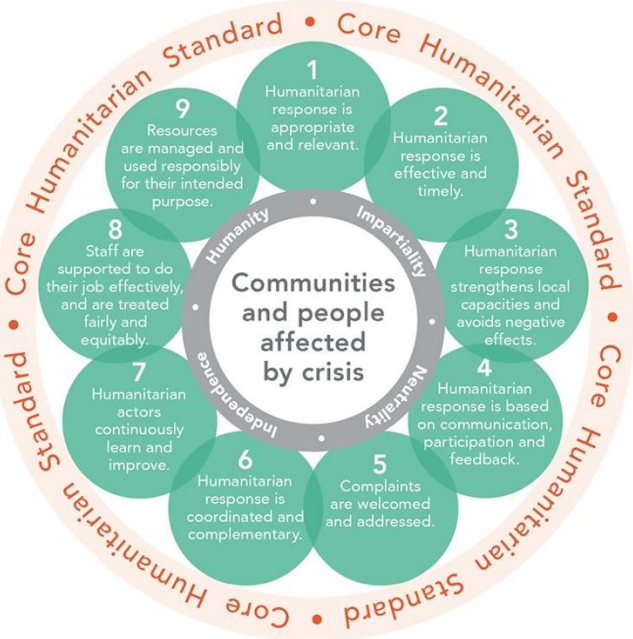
Core Humanitarian Standard • Core Humanitarian Standard • Core Humanitarian Standard • Core Humanitarian Standard •

1
Humanitarian response is appropriate and relevant.

2
Humanitarian response is effective and timely.

3
Humanitarian response strengthens local capacities and avoids negative effects.

4
Humanitarian response is based on communication, participation and feedback.

5
Complaints are welcomed and addressed.

6
Humanitarian response is coordinated and complementary.

7
Humanitarian actors continuously learn and improve.

8
Staff are supported to do their job effectively, and are treated fairly and equitably.

9
Resources are managed and used responsibly for their intended purpose.

Humanity • Impartiality • Neutrality • Independence

Communities and people affected by crisis